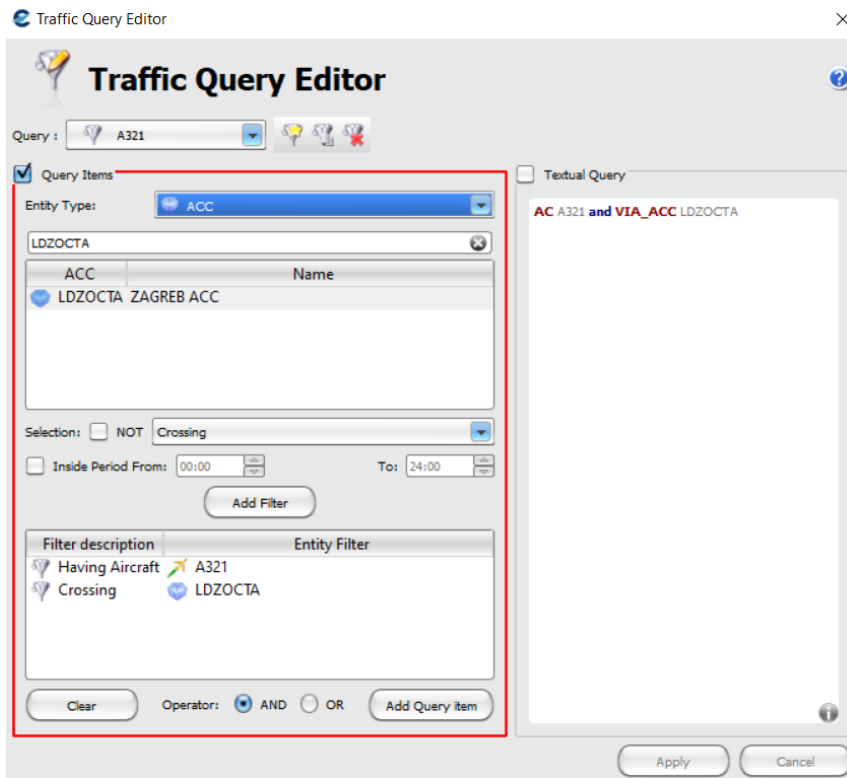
Traffic Query Editor

Traffic Query Editor

Query : A321

Query Items

Entity Type: ACC

LDZOCTA

| ACC | Name |
|---|---|
| LDZOCTA | ZAGREB ACC |

Selection: NOT Crossing

Inside Period From: 00:00 To: 24:00

Add Filter

| Filter description | Entity Filter |
|---|---|
| Having Aircraft | A321 |
| Crossing | LDZOCTA |

Clear Operator: AND OR Add Query item

Textual Query

AC A321 and VIA_ACC LDZOCTA

Apply Cancel